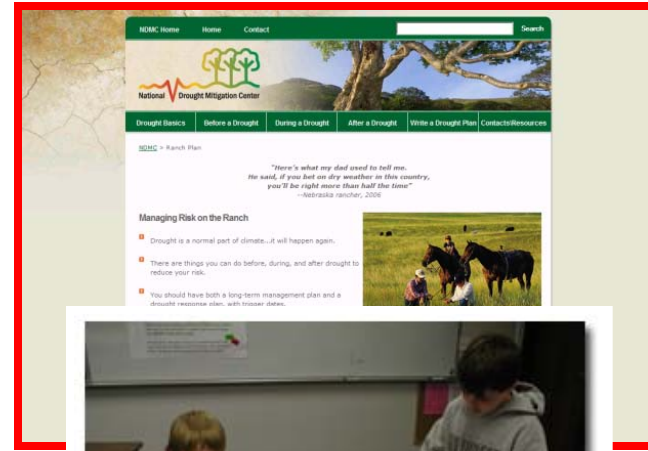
NDMC Home Home Contact

Search

National Drought Mitigation Center

Drought Basics | Before a Drought | During a Drought | After a Drought | Write a Drought Plan | Contacts/Resources

NDMC > Ranch Plan

"Here's what my dad used to tell me. He said, if you bet on dry weather in this country, you'll be right more than half the time" —Nebraska rancher, 2006

Managing Risk on the Ranch

Drought is a normal part of climate...it will happen again.

There are things you can do before, during, and after drought to reduce your risk.

You should have both a long-term management plan and a drought response plan, with trigger dates.